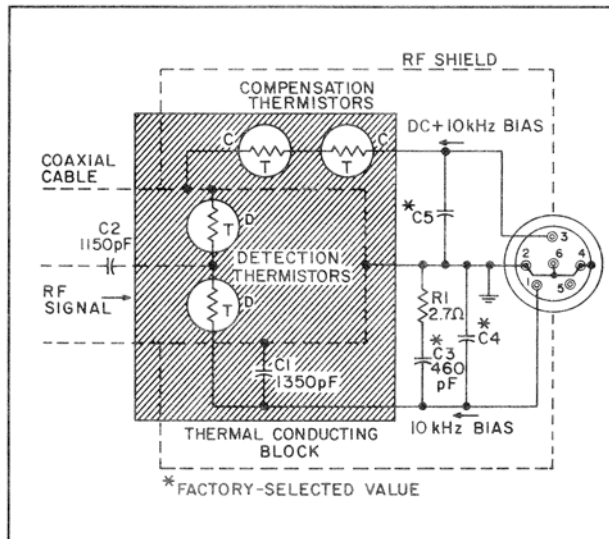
RF SHIELD

COMPENSATION THERMISTORS

C

T

T

C

DC+10kHz BIAS

COAXIAL CABLE

D

T

*C5

C2 1150pF

DETECTION THERMISTORS

RF SIGNAL

T

D

R1 2.7Ω

*C4

*C3 460 pF

C1 1350pF

3

2

4

6

1

5

THERMAL CONDUCTING BLOCK

10 kHz BIAS

*FACTORY-SELECTED VALUE